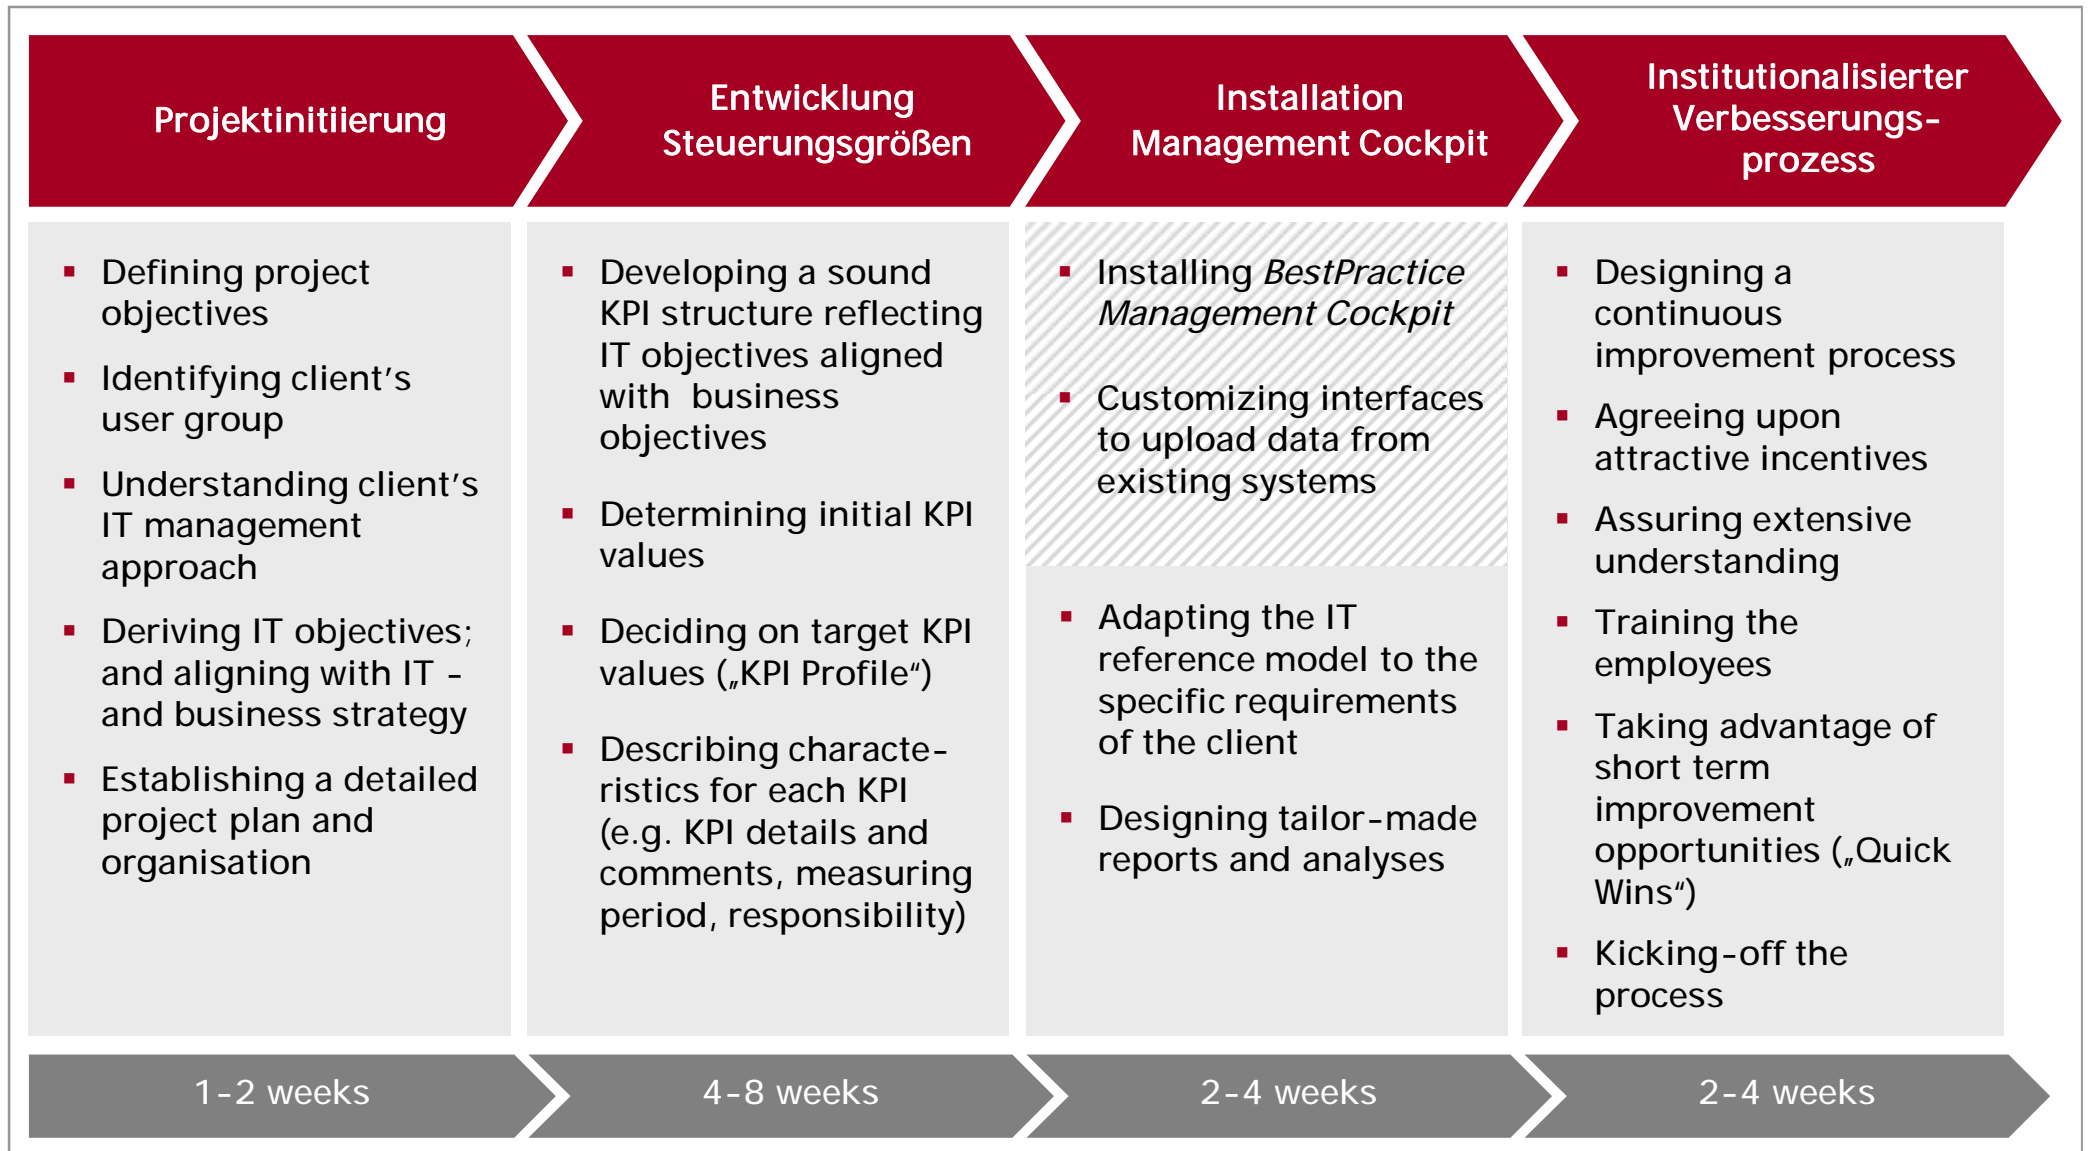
Projektinitiierung

Entwicklung Steuerungsgrößen

Installation Management Cockpit

Institutionalisierter Verbesserungsprozess

- Defining project objectives
- Identifying client's user group
- Understanding client's IT management approach
- Deriving IT objectives; and aligning with IT - and business strategy
- Establishing a detailed project plan and organisation

- Developing a sound KPI structure reflecting IT objectives aligned with business objectives
- Determining initial KPI values
- Deciding on target KPI values („KPI Profile")
- Describing characteristics for each KPI (e.g. KPI details and comments, measuring period, responsibility)

- Installing *BestPractice Management Cockpit*
- Customizing interfaces to upload data from existing systems
- Adapting the IT reference model to the specific requirements of the client
- Designing tailor-made reports and analyses

- Designing a continuous improvement process
- Agreeing upon attractive incentives
- Assuring extensive understanding
- Training the employees
- Taking advantage of short term improvement opportunities („Quick Wins")
- Kicking-off the process

1-2 weeks

4-8 weeks

2-4 weeks

2-4 weeks